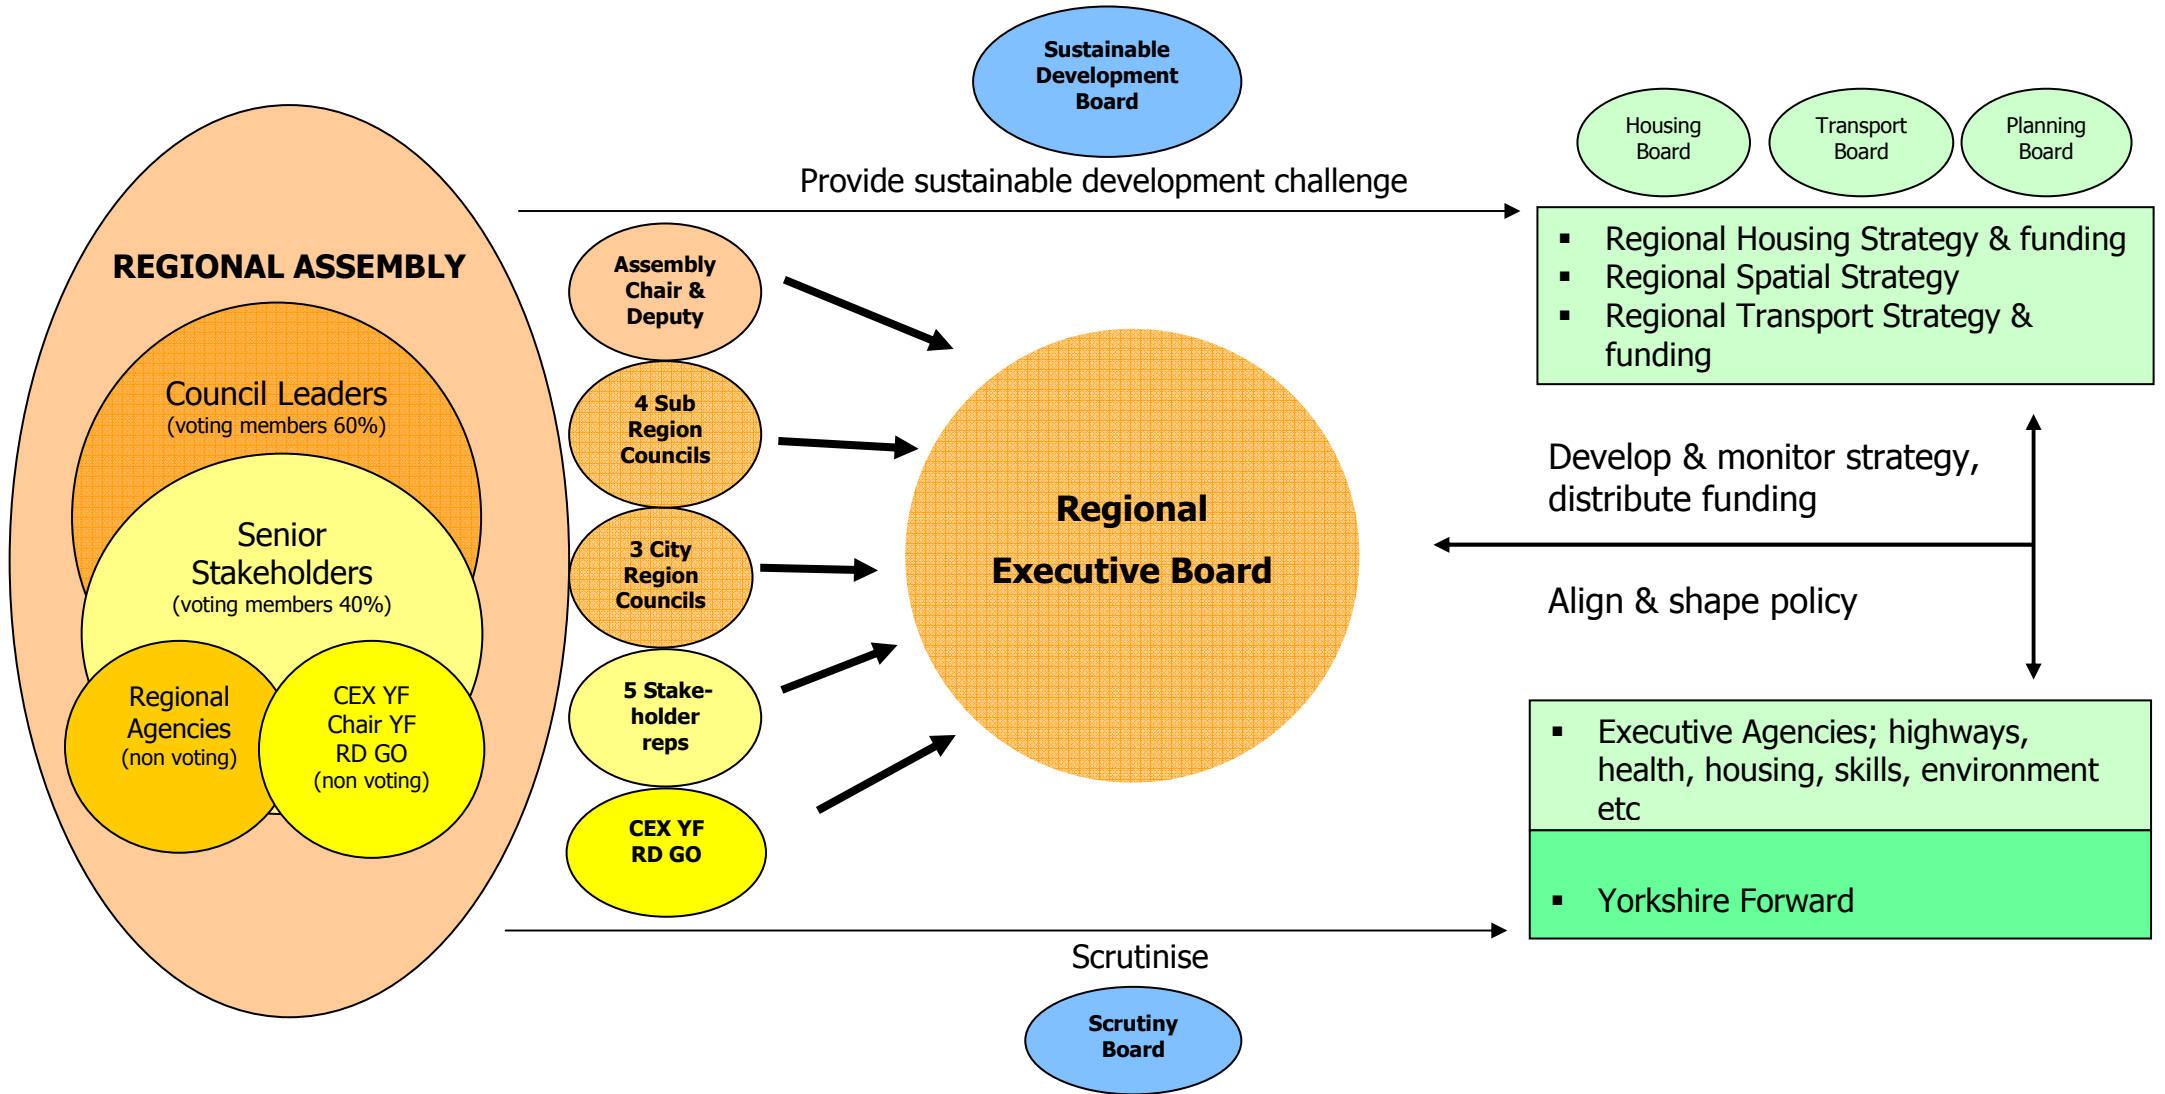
Sustainable Development Board

Housing Board

Transport Board

Planning Board

Provide sustainable development challenge

REGIONAL ASSEMBLY

Council Leaders
(voting members 60%)

Senior Stakeholders
(voting members 40%)

Regional Agencies
(non voting)

CEX YF
Chair YF
RD GO
(non voting)

Assembly Chair & Deputy

4 Sub Region Councils

3 City Region Councils

5 Stake-holder reps

CEX YF
RD GO

Regional Executive Board

- Regional Housing Strategy & funding
- Regional Spatial Strategy
- Regional Transport Strategy & funding

Develop & monitor strategy, distribute funding

Align & shape policy

- Executive Agencies; highways, health, housing, skills, environment etc

- Yorkshire Forward

Scrutinise

Scrutiny Board